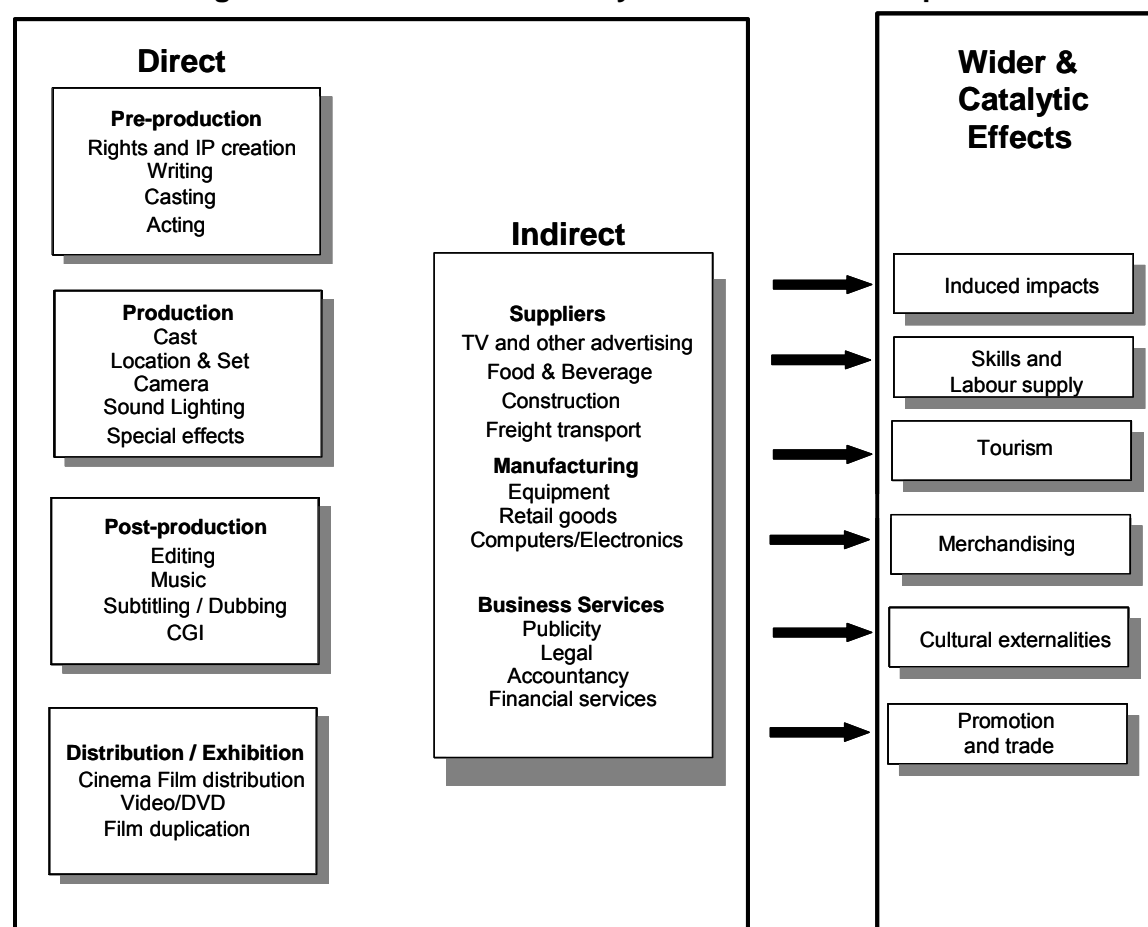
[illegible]

Direct

Pre-production
Rights and IP creation
Writing
Casting
Acting

Production
Cast
Location & Set
Camera
Sound Lighting
Special effects

Post-production
Editing
Music
Subtitling / Dubbing
CGI

Distribution / Exhibition
Cinema Film distribution
Video/DVD
Film duplication

Indirect

Suppliers
TV and other advertising
Food & Beverage
Construction
Freight transport

Manufacturing
Equipment
Retail goods
Computers/Electronics

Business Services
Publicity
Legal
Accountancy
Financial services

Wider & Catalytic Effects

Induced impacts

Skills and Labour supply

Tourism

Merchandising

Cultural externalities

Promotion and trade